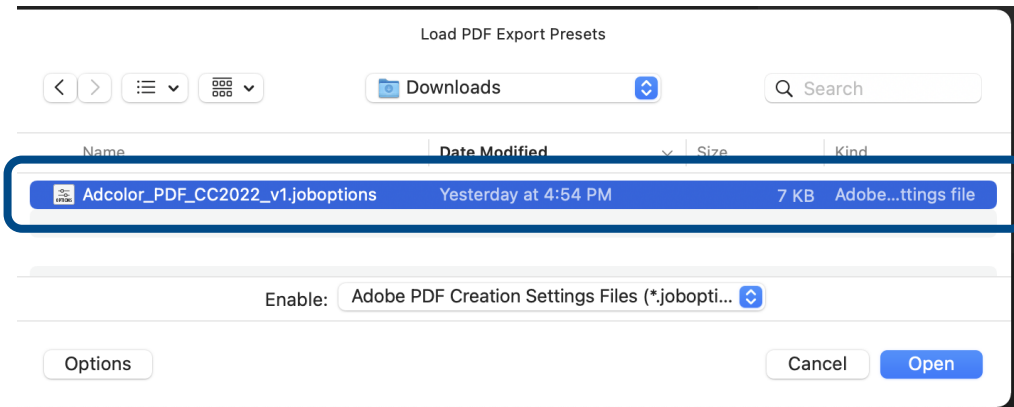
Load PDF Export Presets

Downloads

Search

| Name | Date Modified | Size | Kind |
|---|---|---|---|
| Adcolor_PDF_CC2022_v1.joboptions | Yesterday at 4:54 PM | 7 KB | Adobe...ttings file |

Enable: Adobe PDF Creation Settings Files (*.joboptі...

Options

Cancel Open